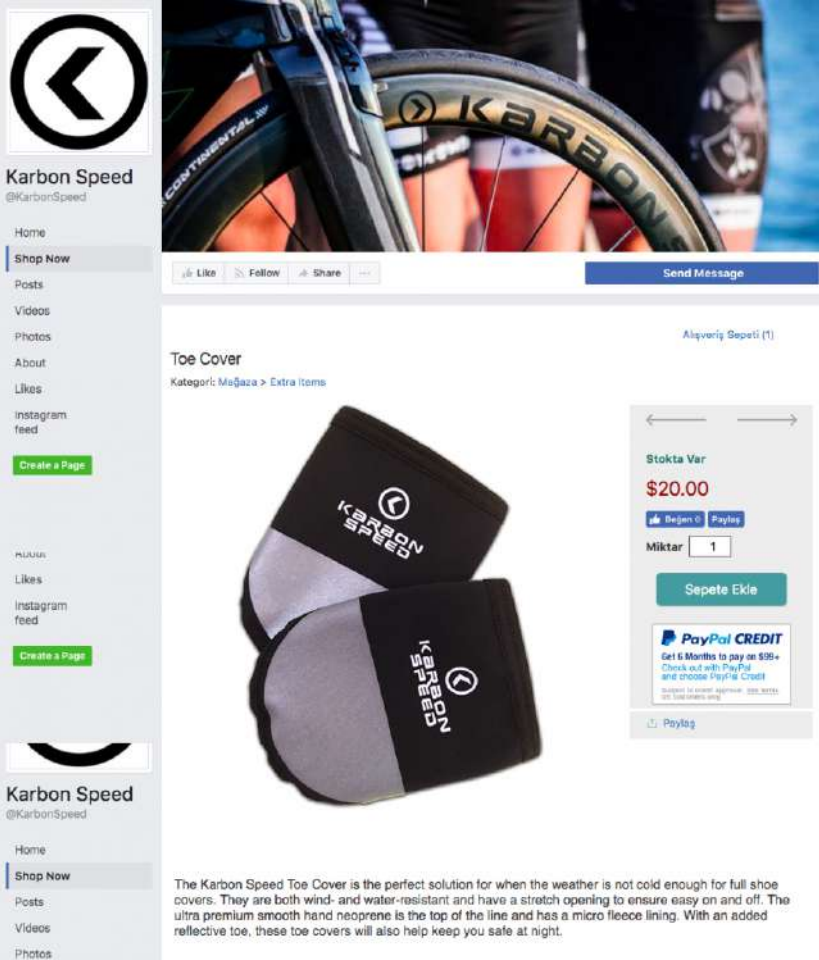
Karbon Speed
@KarbonSpeed

Home
Shop Now
Posts
Videos
Photos
About
Likes
Instagram feed

Create a Page

CONTINENTAL
KARBON S

Like
Follow
Share
...

Send Message

Alışveriş Sepeti (1)

Toe Cover
Kategori: Mağaza > Extra Items

KARBON SPEED
KARBON SPEED

Stokta Var
$20.00
Beğen 0
Paylaş
Miktar 1
Sepete Ekle

PayPal CREDIT
Get 6 Months to pay on $99+
Check out with PayPal and choose PayPal Credit
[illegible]

Paylaş

About
Likes
Instagram feed

Create a Page

Karbon Speed
@KarbonSpeed

Home
Shop Now
Posts
Videos
Photos

The Karbon Speed Toe Cover is the perfect solution for when the weather is not cold enough for full shoe covers. They are both wind- and water-resistant and have a stretch opening to ensure easy on and off. The ultra premium smooth hand neoprene is the top of the line and has a micro fleece lining. With an added reflective toe, these toe covers will also help keep you safe at night.